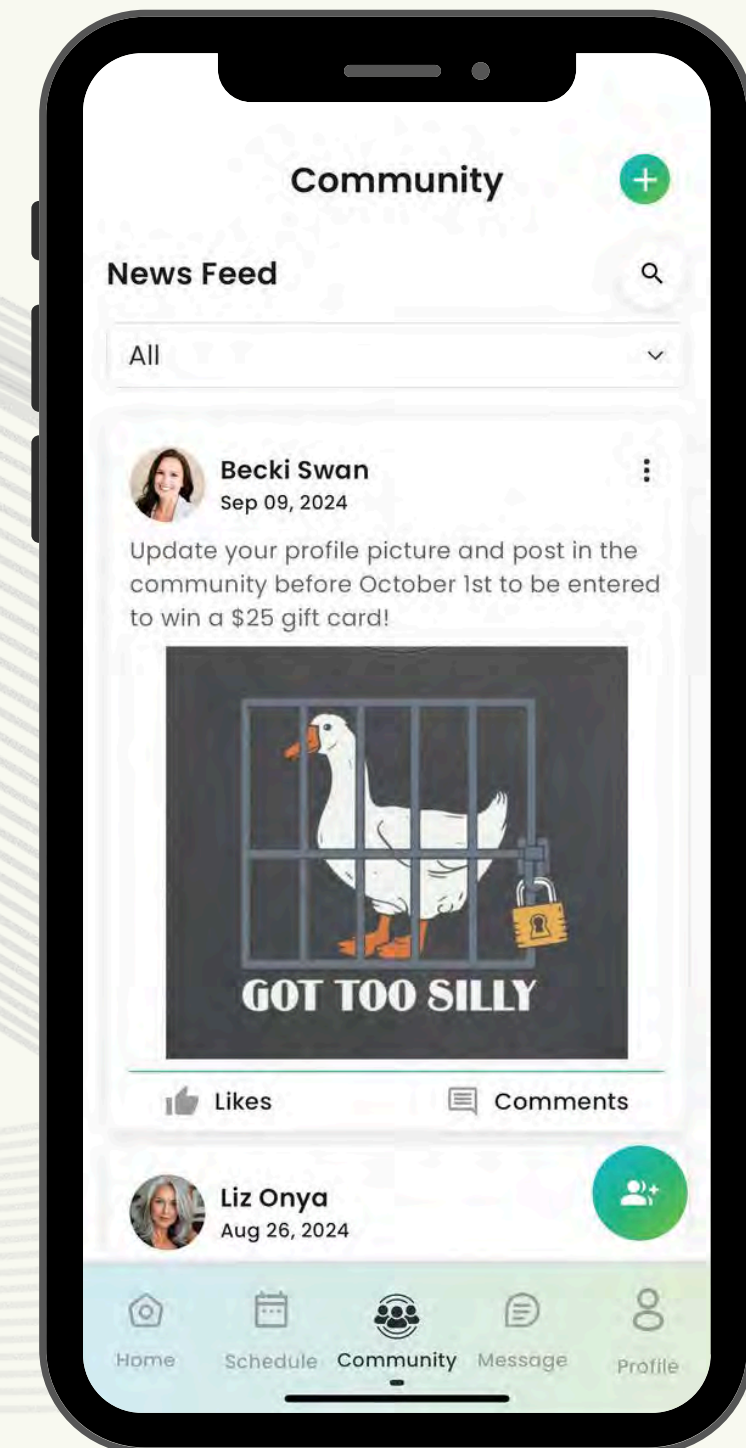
Community

News Feed

All

Becki Swan
Sep 09, 2024

Update your profile picture and post in the community before October 1st to be entered to win a $25 gift card!

GOT TOO SILLY

Likes Comments

Liz Onya
Aug 26, 2024

Home Schedule Community Message Profile